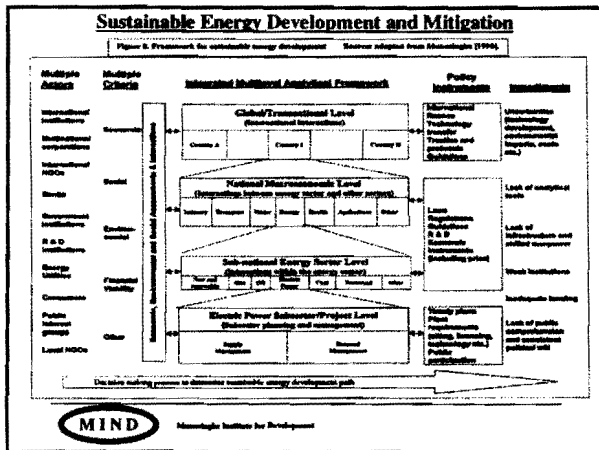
Sustainable Energy Development and Mitigation

Figure 8. Framework for sustainable energy development    Source: adapted from Munasinghe (1996).

Multiple Actors

International institutions

Multinational corporations

International NGOs

Banks

Government institutions

R & D institutions

Energy utilities

Consumers

Public interest groups

Local NGOs

Multiple Criteria

Economic

Social

Environmental

Financial Viability

Other

Integrated Multilevel Analytical Framework

Global/Transnational Level (International Interactions)

Country A    Country I    Country N

National Macroeconomic Level (Interactions between energy sector and other sectors)

Industry    Transport    Water    Energy    Health    Agriculture    Other

Sub-national Energy Sector Level (Interactions within the energy sector)

Electric Power    Coal    Petroleum    other

Electric Power Subsector/Project Level (Subsector planning and management)

Supply Management    Demand Management

Policy Instruments

International Finance Technology transfer Treaties and protocols Guidelines

Laws Regulations Guidelines R & D Economic Instruments (including prices)

Supply plans Plant Regulations (siting, licensing, technology etc.) Public participation

Impediments

Uncertainties (technology development, environmental impacts, costs etc.)

Lack of analytical tools

Lack of information and skilled manpower

Weak institutions

Inadequate funding

Lack of public comprehension and consistent political will

Decision making process to determine sustainable energy development path

MIND

Munasinghe Institute for Development